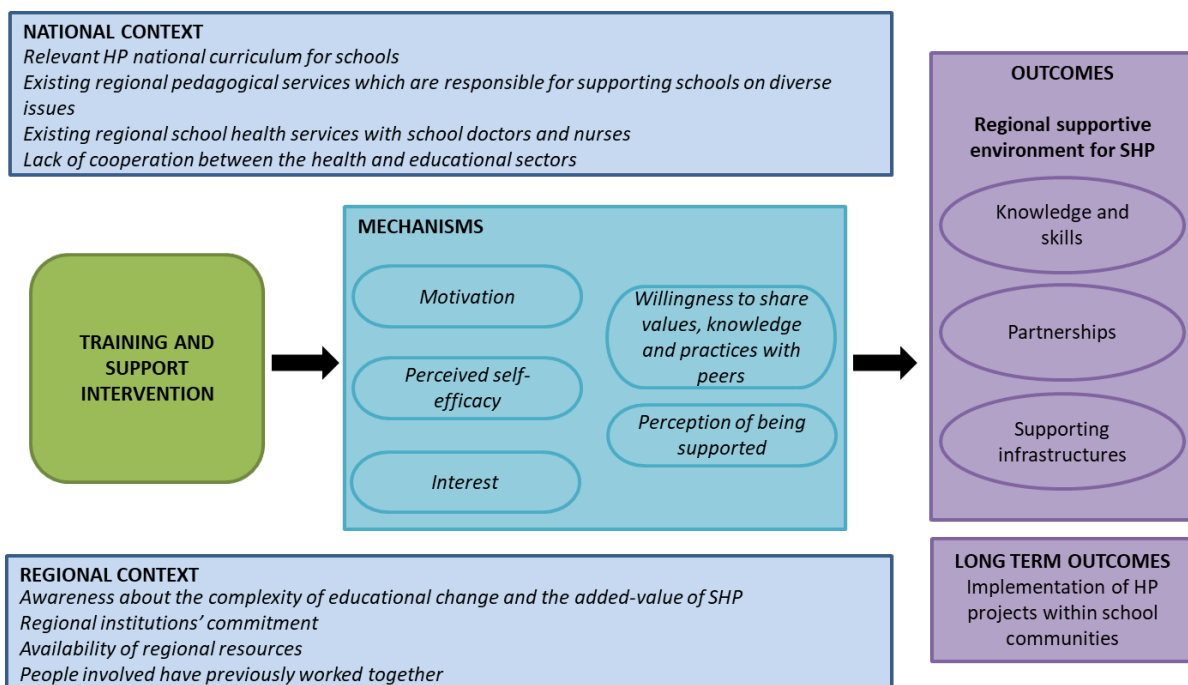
NATIONAL CONTEXT
Relevant HP national curriculum for schools
Existing regional pedagogical services which are responsible for supporting schools on diverse issues
Existing regional school health services with school doctors and nurses
Lack of cooperation between the health and educational sectors

TRAINING AND SUPPORT INTERVENTION

MECHANISMS
Motivation
Perceived self-efficacy
Interest
Willingness to share values, knowledge and practices with peers
Perception of being supported

OUTCOMES
Regional supportive environment for SHP
Knowledge and skills
Partnerships
Supporting infrastructures

LONG TERM OUTCOMES
Implementation of HP projects within school communities

REGIONAL CONTEXT
Awareness about the complexity of educational change and the added-value of SHP
Regional institutions' commitment
Availability of regional resources
People involved have previously worked together